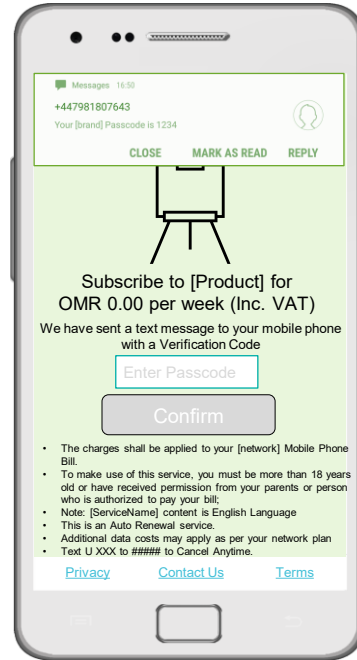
Messages 16:50

+447981807643

Your [brand] Passcode is 1234

CLOSE MARK AS READ REPLY

Subscribe to [Product] for OMR 0.00 per week (Inc. VAT)

We have sent a text message to your mobile phone with a Verification Code

Enter Passcode

Confirm

- The charges shall be applied to your [network] Mobile Phone Bill.
- To make use of this service, you must be more than 18 years old or have received permission from your parents or person who is authorized to pay your bill;
- Note: [ServiceName] content is English Language
- This is an Auto Renewal service.
- Additional data costs may apply as per your network plan
- Text U XXX to ##### to Cancel Anytime.

Privacy Contact Us Terms